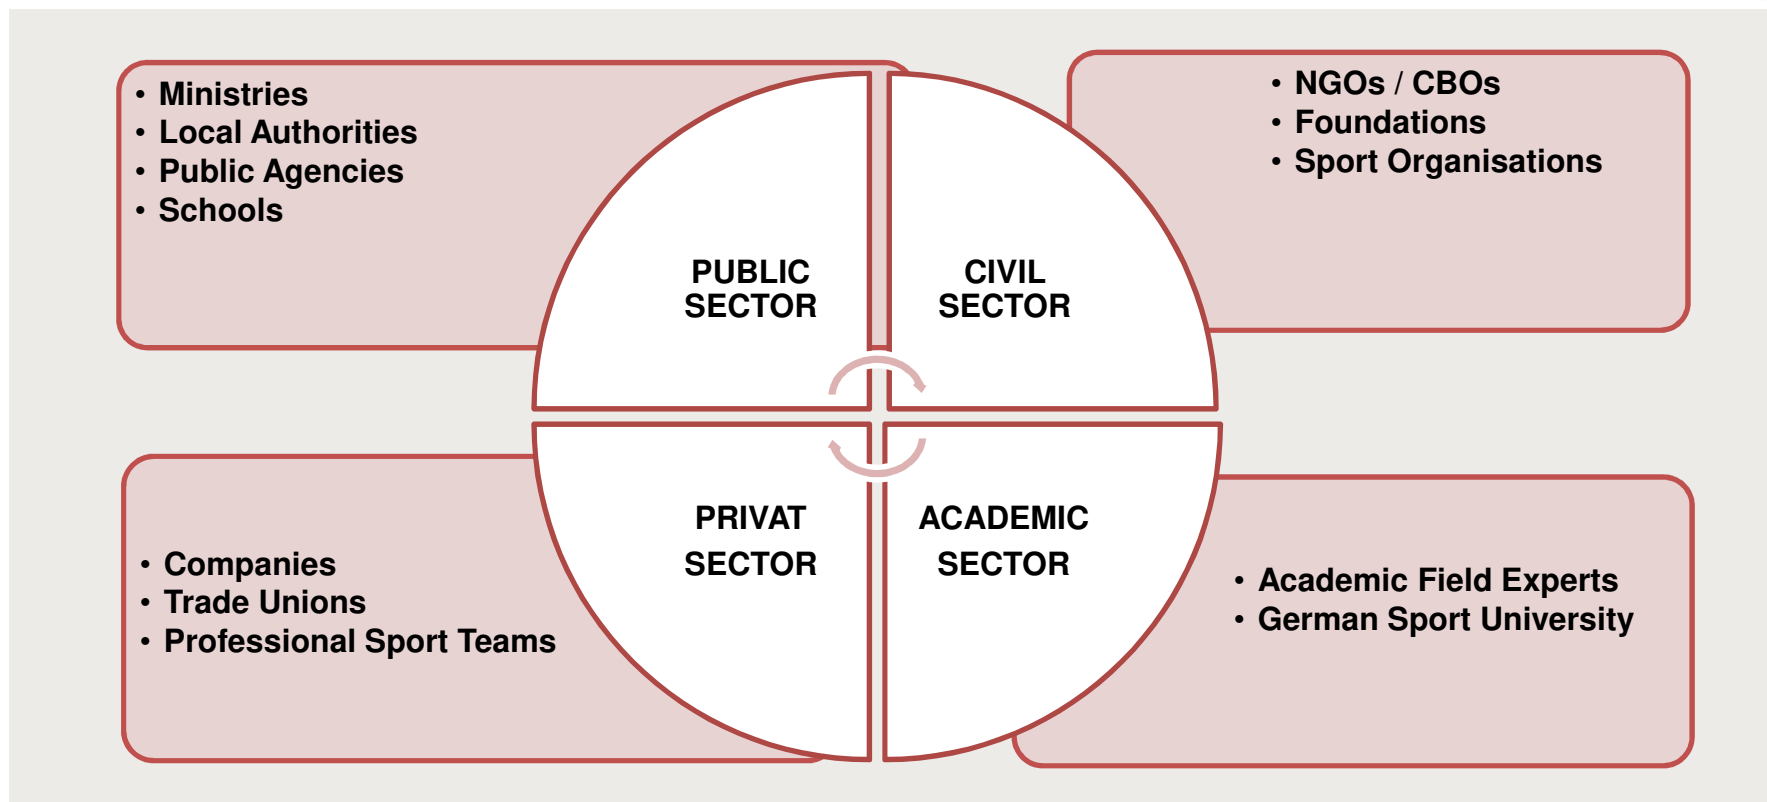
• Ministries
• Local Authorities
• Public Agencies
• Schools

• NGOs / CBOs
• Foundations
• Sport Organisations

PUBLIC SECTOR

CIVIL SECTOR

PRIVAT SECTOR

ACADEMIC SECTOR

• Companies
• Trade Unions
• Professional Sport Teams

• Academic Field Experts
• German Sport University